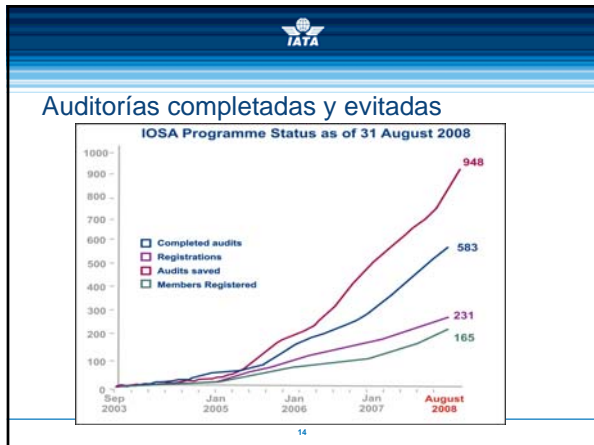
IATA

Auditorías completadas y evitadas

IOSA Programme Status as of 31 August 2008

1000
900
800
700
600
500
400
300
200
100
0

Completed audits
Registrations
Audits saved
Members Registered

948
583
231
165

Sep 2003
Jan 2005
Jan 2006
Jan 2007
August 2008

14